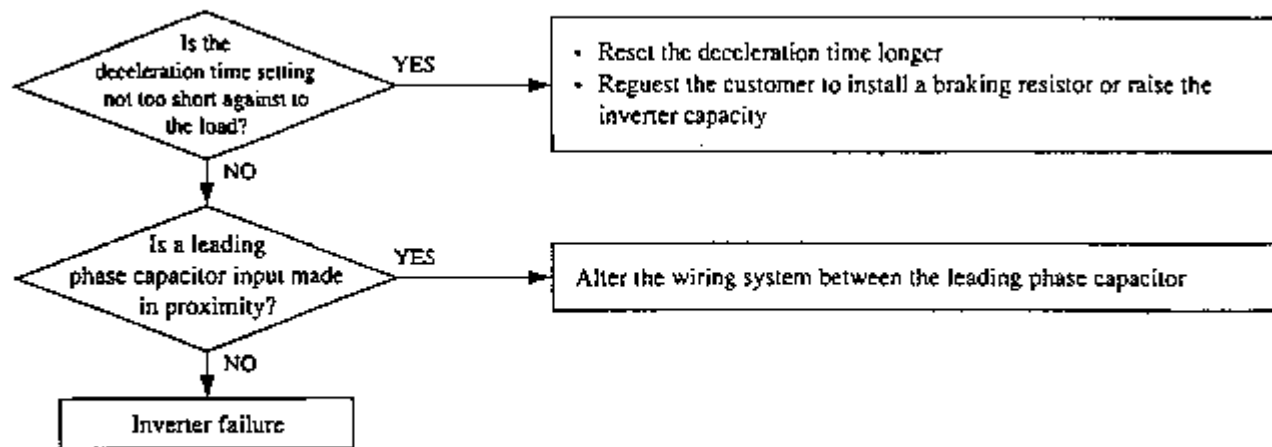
Is the deceleration time setting not too short against to the load?

YES

• Reset the deceleration time longer
• Reguest the customer to install a braking resistor or raise the inverter capacity

NO

Is a leading phase capacitor input made in proximity?

YES

Alter the wiring system between the leading phase capacitor

NO

Inverter failure